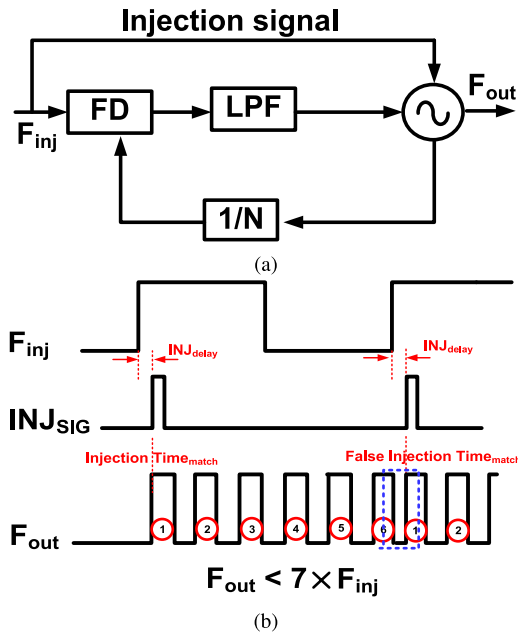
Injection signal

$F_{inj}$

FD

LPF

$F_{out}$

1/N

(a)

$F_{inj}$

$INJ_{delay}$

$INJ_{delay}$

$INJ_{SIG}$

Injection $Time_{match}$

False Injection $Time_{match}$

$F_{out}$

1 2 3 4 5 6 1 2

$F_{out} < 7 \times F_{inj}$

(b)